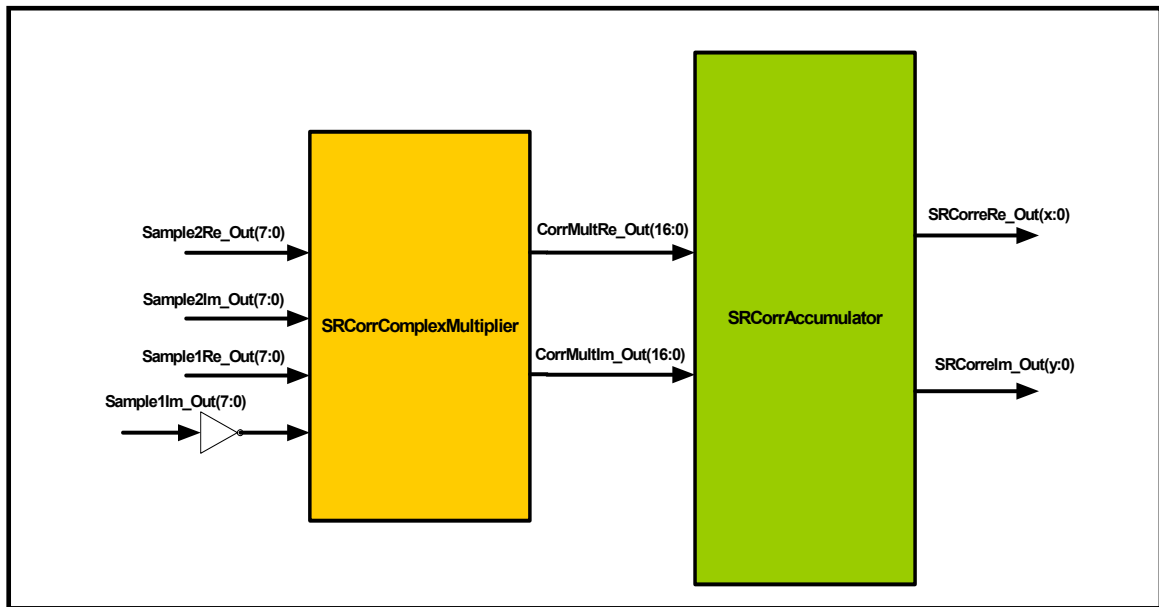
Sample2Re_Out(7:0)

Sample2Im_Out(7:0)

Sample1Re_Out(7:0)

Sample1Im_Out(7:0)

SRCorrComplexMultiplier

CorrMultRe_Out(16:0)

CorrMultIm_Out(16:0)

SRCorrAccumulator

SRCorreRe_Out(x:0)

SRCorreIm_Out(y:0)